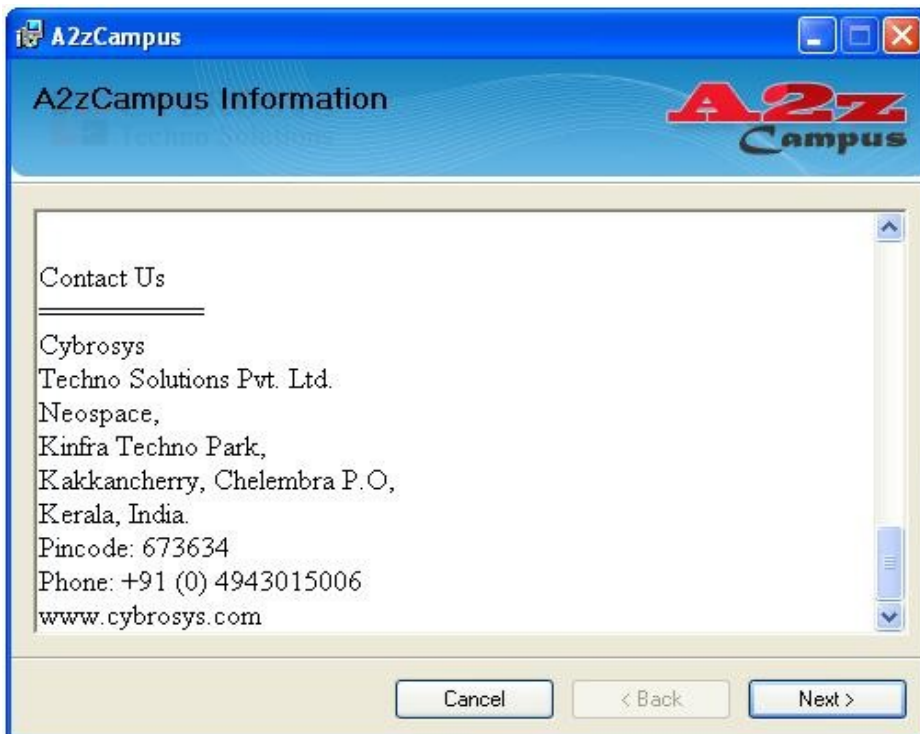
A2zCampus

A2zCampus Information

Techno Solutions

A2z Campus

Contact Us

Cybrosys
Techno Solutions Pvt. Ltd.
Neospace,
Kinfra Techno Park,
Kakkancherry, Chelembra P.O,
Kerala, India.
Pincode: 673634
Phone: +91 (0) 4943015006
www.cybrosys.com

Cancel

< Back

Next >